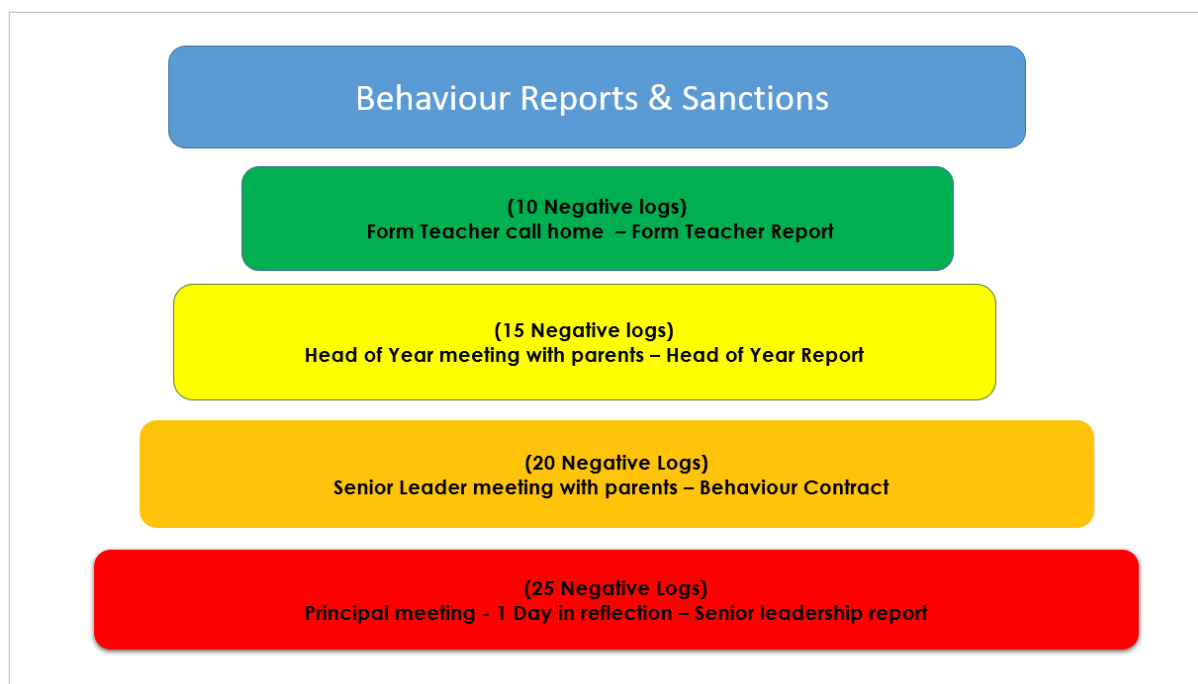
Behaviour Reports & Sanctions

(10 Negative logs)
Form Teacher call home – Form Teacher Report

(15 Negative logs)
Head of Year meeting with parents – Head of Year Report

(20 Negative Logs)
Senior Leader meeting with parents – Behaviour Contract

(25 Negative Logs)
Principal meeting - 1 Day in reflection – Senior leadership report